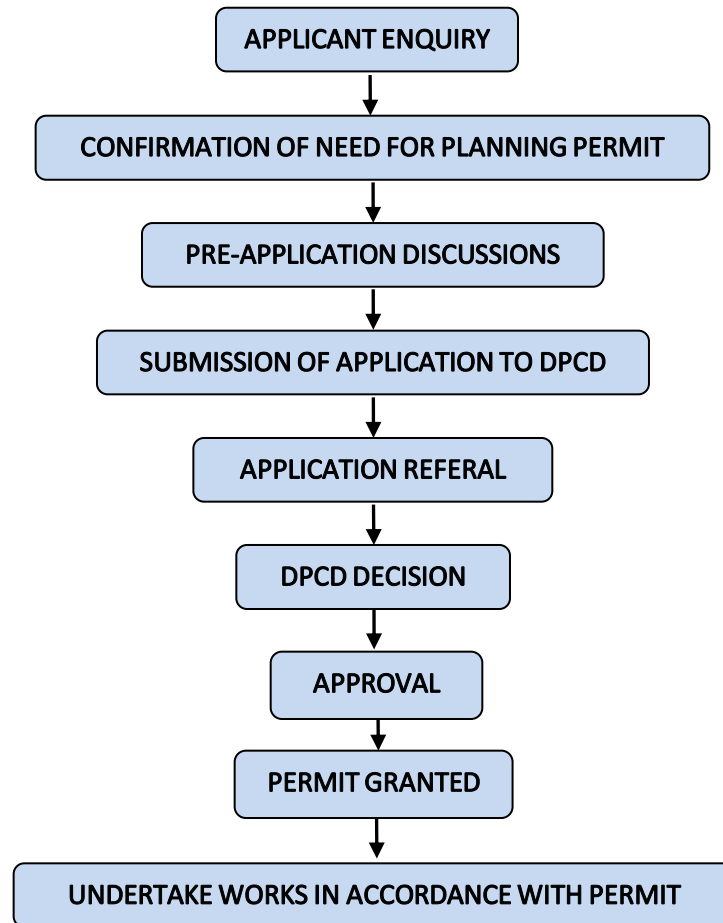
APPLICANT ENQUIRY

CONFIRMATION OF NEED FOR PLANNING PERMIT

PRE-APPLICATION DISCUSSIONS

SUBMISSION OF APPLICATION TO DPCD

APPLICATION REFERAL

DPCD DECISION

APPROVAL

PERMIT GRANTED

UNDERTAKE WORKS IN ACCORDANCE WITH PERMIT